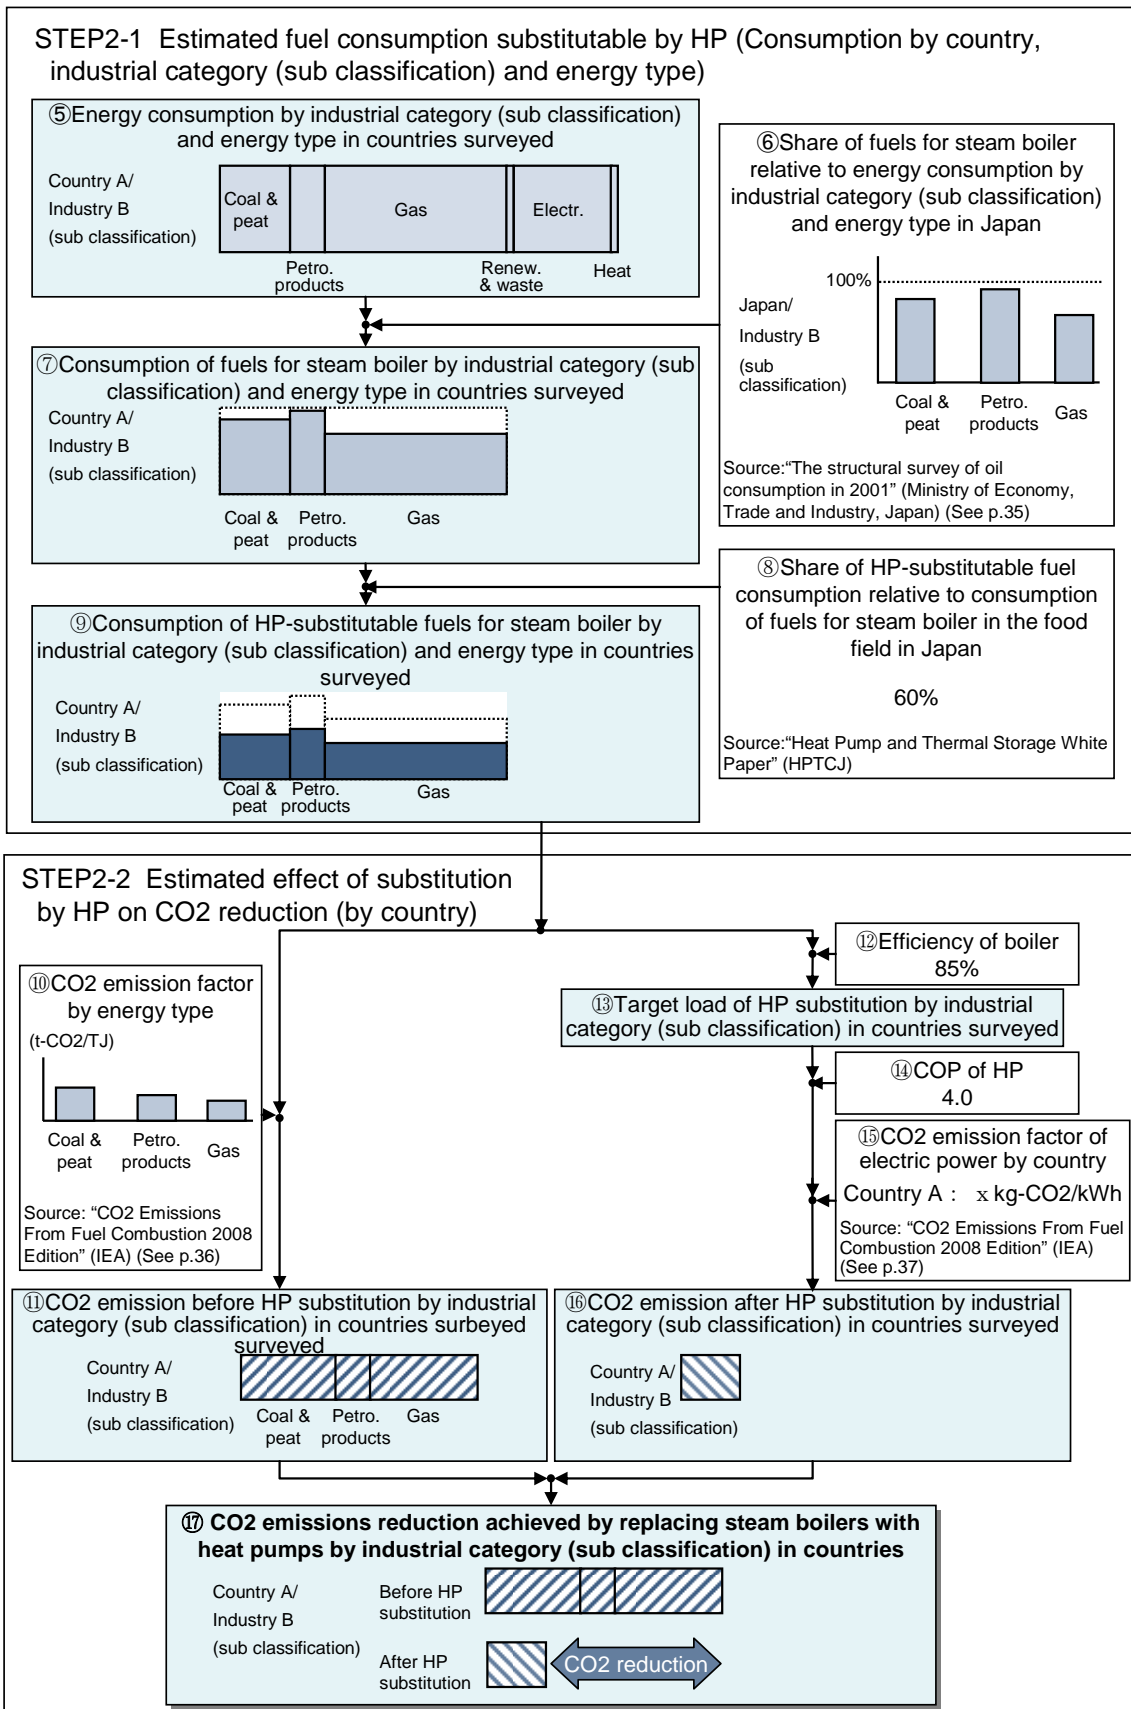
STEP2-1 Estimated fuel consumption substitutable by HP (Consumption by country, industrial category (sub classification) and energy type)

⑤Energy consumption by industrial category (sub classification) and energy type in countries surveyed

Country A/ Industry B (sub classification)

Coal & peat

Gas

Electr.

Petro. products

Renew. & waste

Heat

⑥Share of fuels for steam boiler relative to energy consumption by industrial category (sub classification) and energy type in Japan

100%

Japan/ Industry B (sub classification)

Coal & peat

Petro. products

Gas

Source:"The structural survey of oil consumption in 2001" (Ministry of Economy, Trade and Industry, Japan) (See p.35)

⑦Consumption of fuels for steam boiler by industrial category (sub classification) and energy type in countries surveyed

Country A/ Industry B (sub classification)

Coal & peat

Petro. products

Gas

⑧Share of HP-substitutable fuel consumption relative to consumption of fuels for steam boiler in the food field in Japan

60%

Source:"Heat Pump and Thermal Storage White Paper" (HPTCJ)

⑨Consumption of HP-substitutable fuels for steam boiler by industrial category (sub classification) and energy type in countries surveyed

Country A/ Industry B (sub classification)

Coal & peat

Petro. products

Gas

STEP2-2 Estimated effect of substitution by HP on CO2 reduction (by country)

⑫Efficiency of boiler 85%

⑩CO2 emission factor by energy type

(t-CO2/TJ)

Coal & peat

Petro. products

Gas

Source: "CO2 Emissions From Fuel Combustion 2008 Edition" (IEA) (See p.36)

⑬Target load of HP substitution by industrial category (sub classification) in countries surveyed

⑭COP of HP 4.0

⑮CO2 emission factor of electric power by country

Country A : x kg-CO2/kWh

Source: "CO2 Emissions From Fuel Combustion 2008 Edition" (IEA) (See p.37)

⑪CO2 emission before HP substitution by industrial category (sub classification) in countries surbeyed surveyed

Country A/ Industry B (sub classification)

Coal & peat

Petro. products

Gas

⑯CO2 emission after HP substitution by industrial category (sub classification) in countries surveyed

Country A/ Industry B (sub classification)

⑰ CO2 emissions reduction achieved by replacing steam boilers with heat pumps by industrial category (sub classification) in countries

Country A/ Industry B (sub classification)

Before HP substitution

After HP substitution

CO2 reduction